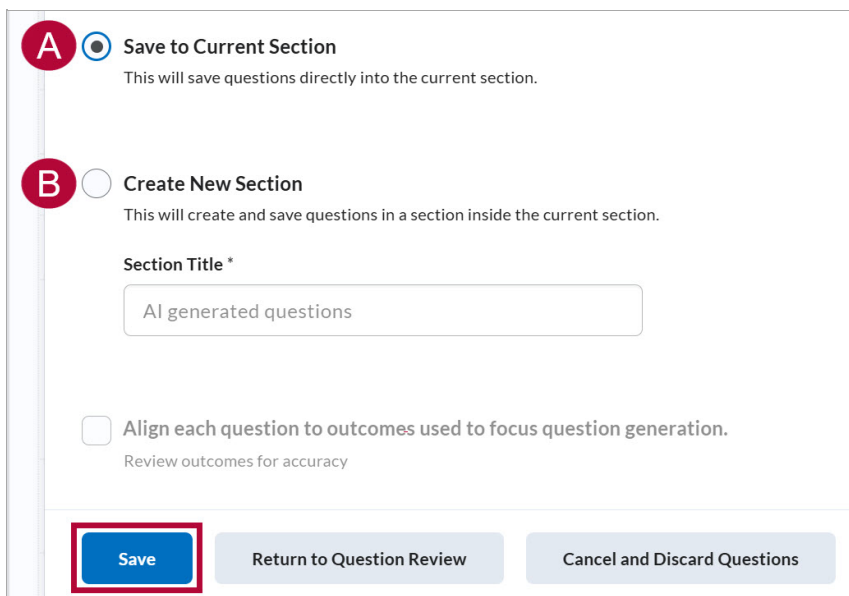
A

Save to Current Section

This will save questions directly into the current section.

B

Create New Section

This will create and save questions in a section inside the current section.

Section Title *

AI generated questions

Align each question to outcomes used to focus question generation.

Review outcomes for accuracy

Save

Return to Question Review

Cancel and Discard Questions